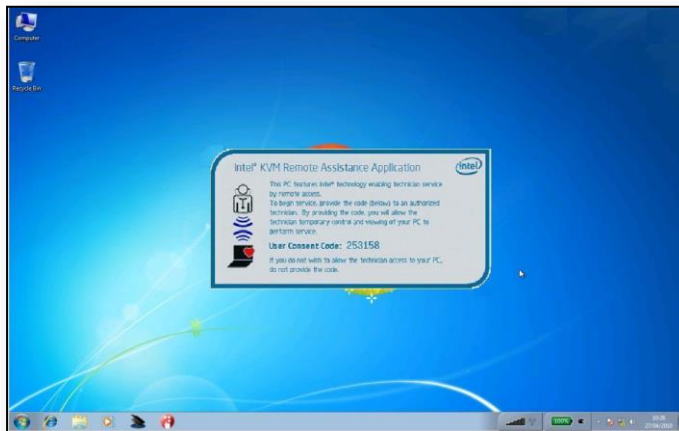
Computer

Recycle Bin

Intel® KVM Remote Assistance Application

intel

This PC features Intel® technology enabling technician service by remote access.
To begin service, provide the code (below) to an authorized technician. By providing the code, you will allow the technician temporary control and viewing of your PC to perform service.

User Consent Code: 253158

If you do not wish to allow the technician access to your PC, do not provide the code.

100%

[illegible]
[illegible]